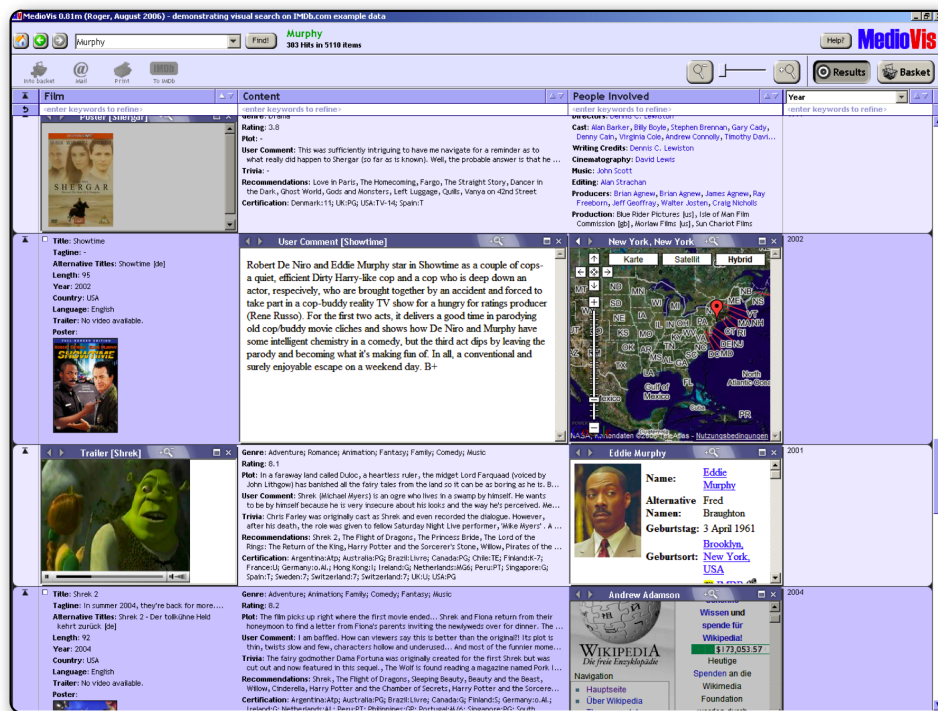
MedioVis 0.81m (Roger, August 2006) - demonstrating visual search on IMDb.com example data

Murphy
Find!
Murphy
303 Hits in 5110 items
Help?
MedioVis

Into basket
Mail
Print
To IMDb
Results
Basket

Film
enter keywords to refine
Content
enter keywords to refine
People Involved
enter keywords to refine
Year
enter keywords to refine

Poster [Shergar]
Genre: Drama
Rating: 3.8
Plot: -
User Comment: This was sufficiently intriguing to have me navigate for a reminder as to what really did happen to Shergar (so far as is known). Well, the probable answer is that he ...
Trivia: -
Recommendations: Love in Paris, The Homecoming, Fargo, The Straight Story, Dancer in the Dark, Ghost World, Gods and Monsters, Left Luggage, Quills, Vanya on 42nd Street
Certification: Denmark:11; UK:PG; USA:TV-14; Spain:T
Directors: Dennis C. Lewiston
Cast: Alan Barker, Billy Boyle, Stephen Brennan, Gary Cady, Denny Cain, Virginia Cole, Andrew Connolly, Timothy Davi...
Writing Credits: Dennis C. Lewiston
Cinematography: David Lewis
Music: John Scott
Editing: Alan Strachan
Producers: Brian Agnew, Brian Agnew, James Agnew, Ray Freeborn, Jeff Geoffray, Walter Josten, Craig Nichols
Production: Blue Rider Pictures [us], Isle of Man Film Commission [gb], Norlaw Films [us], Sun Chariot Films

Title: Showtime
Tagline: -
Alternative Titles: Showtime [de]
Length: 95
Year: 2002
Country: USA
Language: English
Trailer: No video available.
Poster:
User Comment [Showtime]
Robert De Niro and Eddie Murphy star in Showtime as a couple of cops- a quiet, efficient Dirty Harry-like cop and a cop who is deep down an actor, respecively, who are brought together by an accident and forced to take part in a cop-buddy reality TV show for a hungry for ratings producer (Rene Russo). For the first two acts, it delivers a good time in parodying old cop/buddy movie cliches and shows how De Niro and Murphy have some intelligent chemistry in a comedy, but the third act dips by leaving the parody and becoming what's making fun of. In all, a conventional and surely enjoyable escape on a weekend day. B+
New York, New York
Karte
Satellit
Hybrid
NASA, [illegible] Kartendaten ©2006 TeleAtlas - Nutzungsbedingungen
2002

Trailer [Shrek]
Genre: Adventure; Romance; Animation; Fantasy; Family; Comedy; Music
Rating: 8.1
Plot: In a faraway land called Duloc, a heartless ruler, the midget Lord Farquaad (voiced by John Lithgow) has banished all the fairy tales from the land so it can be as boring as he is. B...
User Comment: Shrek (Michael Myers) is an ogre who lives in a swamp by himself. He wants to be by himself because he is very insecure about his looks and the way he's perceived. Me...
Trivia: Chris Farley was originally cast as Shrek and even recorded the dialogue. However, after his death, the role was given to fellow Saturday Night Live performer, 'Mike Myers'. A ...
Recommendations: Shrek 2, The Flight of Dragons, The Princess Bride, The Lord of the Rings: The Return of the King, Harry Potter and the Sorcerer's Stone, Willow, Pirates of the ...
Certification: Argentina:Atp; Australia:PG; Brazil:Livre; Canada:PG; Chile:TE; Finland:K-7; France:U; Germany:o.Al.; Hong Kong:I; Ireland:G; Netherlands:MG6; Peru:PT; Singapore:G; Spain:T; Sweden:7; Switzerland:7; Switzerland:7; UK:U; USA:PG
Eddie Murphy
Name: Eddie Murphy
Alternative Namen: Fred Braughton
Geburtstag: 3 April 1961
Geburtsort: Brooklyn, New York, USA
2001

Title: Shrek 2
Tagline: In summer 2004, they're back for more....
Alternative Titles: Shrek 2 - Der tollkühne Held kehrt zurück [de]
Length: 92
Year: 2004
Country: USA
Language: English
Trailer: No video available.
Poster:
Genre: Adventure; Animation; Family; Comedy; Fantasy; Music
Rating: 8.2
Plot: The film picks up right where the first movie ended... Shrek and Fiona return from their honeymoon to find a letter from Fiona's parents inviting the newlyweds over for dinner. The ...
User Comment: I am baffled. How can viewers say this is better than the original!! Its plot is thin, twists slow and few, characters hollow and underused... And most of the funnier mome...
Trivia: The fairy godmother Dama Fortuna was originally created for the first Shrek but was cut out and now featured in this sequel., The Wolf is found reading a magazine named Pork I...
Recommendations: Shrek, The Flight of Dragons, Sleeping Beauty, Beauty and the Beast, Willow, Cinderella, Harry Potter and the Chamber of Secrets, Harry Potter and the Sorcere...
Certification: Argentina:Atp; Australia:PG; Brazil:Livre; Canada:G; Finland:S; Germany:o.Al.; Ireland:G; Netherlands:AL; Peru:PT; Philippines:GP; Portugal:M/6; Singapore:PG; South
Andrew Adamson
Wikipedia
Die freie Enzyklopädie
Navigation
Hauptseite
Über Wikipedia
Wissen und spende für Wikipedia!
$173,053.57
Heutige Spenden an die Wikimedia Foundation
2004